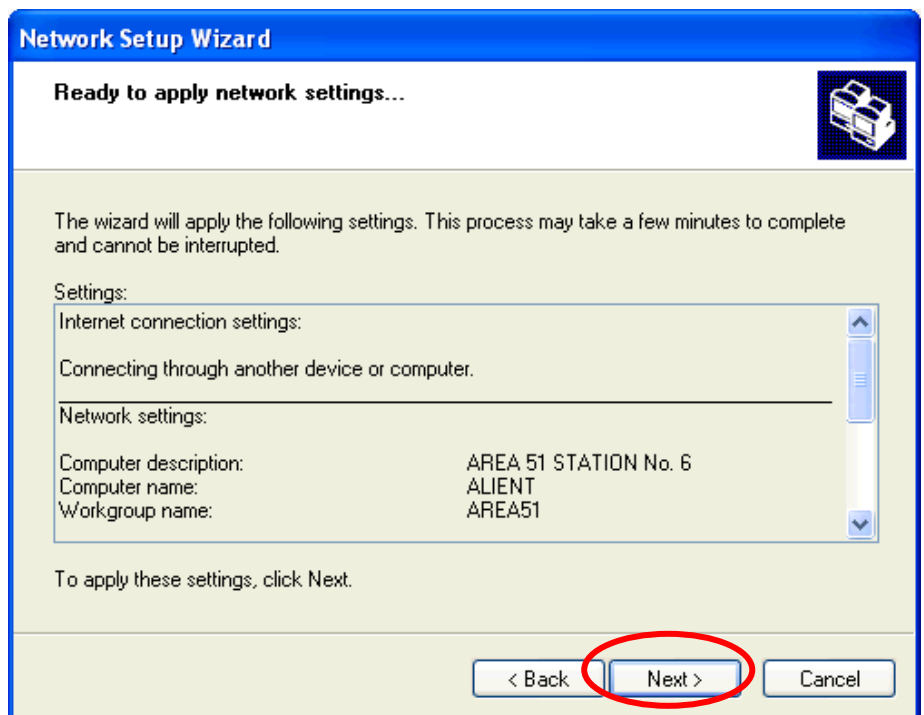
Network Setup Wizard

Ready to apply network settings...

The wizard will apply the following settings. This process may take a few minutes to complete and cannot be interrupted.

Settings:

Internet connection settings:

Connecting through another device or computer.

Network settings:

| | |
|---|---|
| Computer description: | AREA 51 STATION No. 6 |
| Computer name: | ALIENT |
| Workgroup name: | AREA51 |

To apply these settings, click Next.

< Back

Next >

Cancel